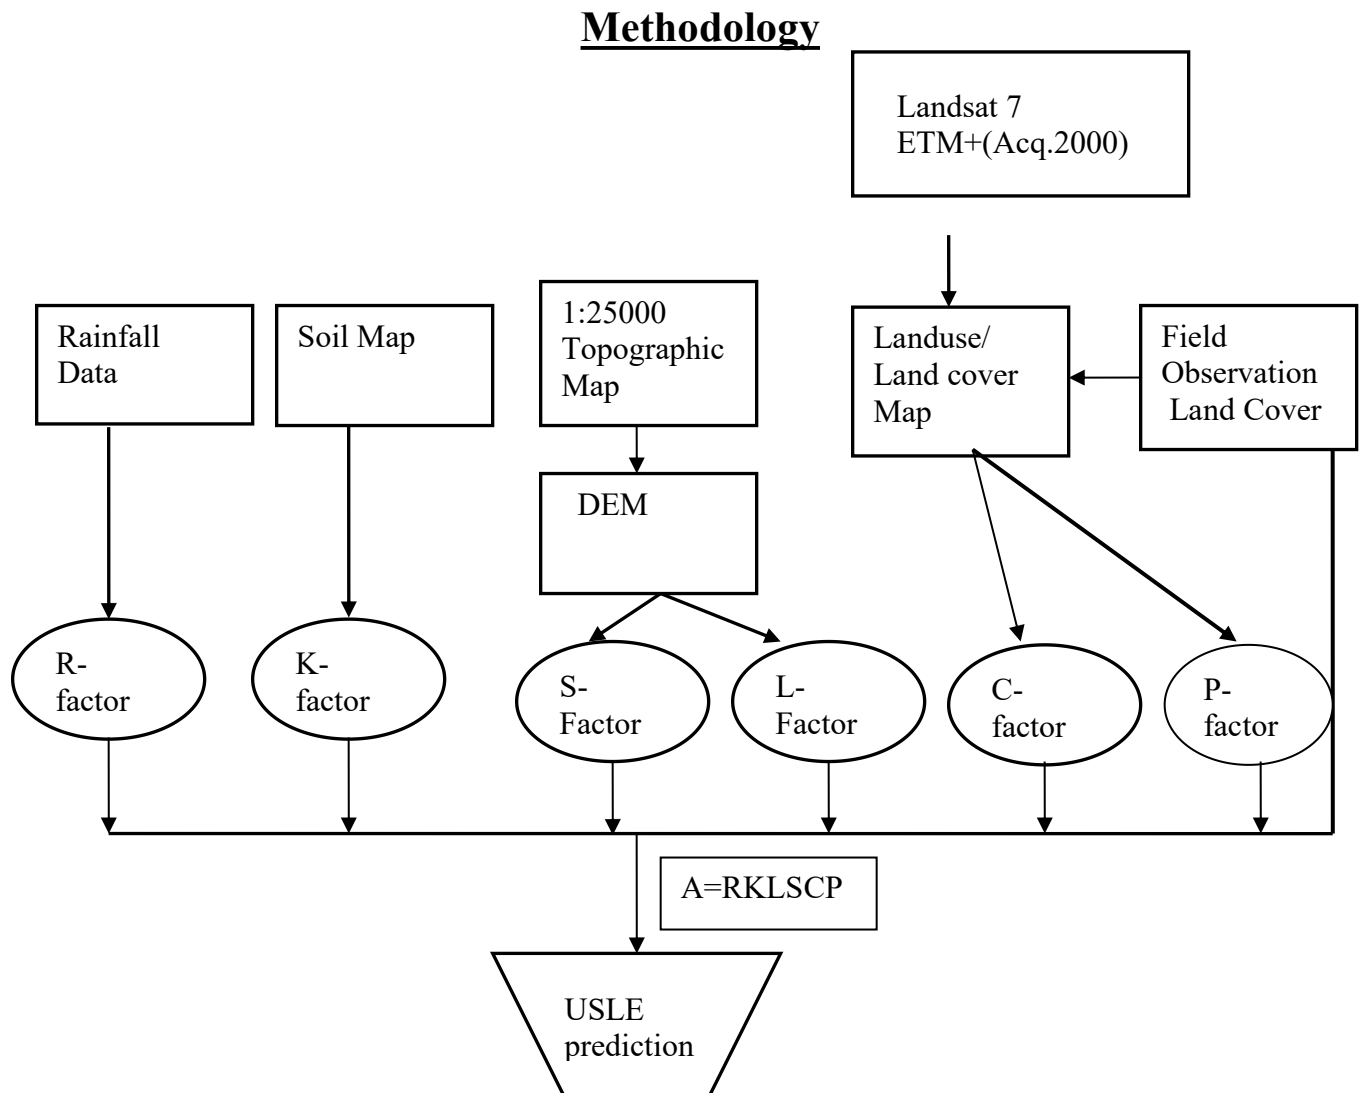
Methodology

Landsat 7 ETM+(Acq.2000)

Rainfall Data

Soil Map

1:25000 Topographic Map

Landuse/ Land cover Map

Field Observation Land Cover

DEM

R-factor

K-factor

S-Factor

L-Factor

C-factor

P-factor

A=RKLSCP

USLE prediction